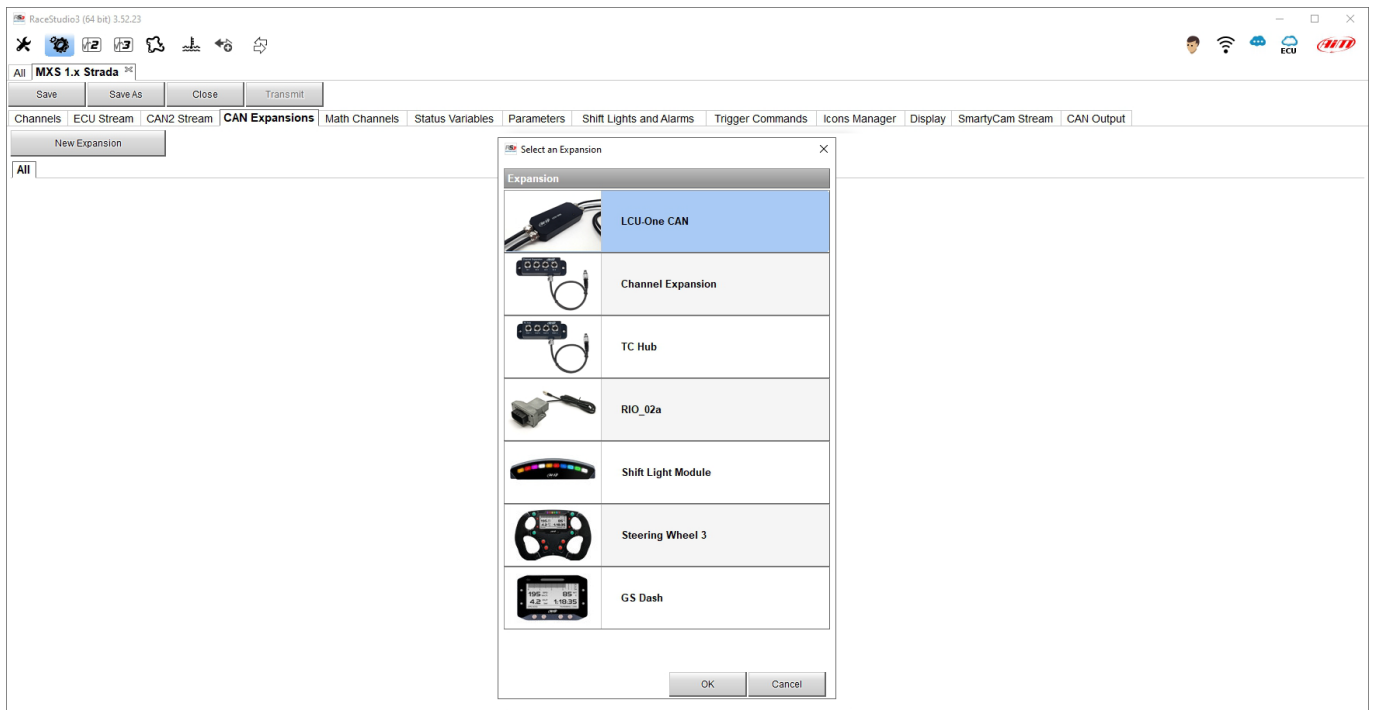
RaceStudio3 (64 bit) 3.52.23

ECU

All MXS 1.x Strada

Save | Save As | Close | Transmit

Channels | ECU Stream | CAN2 Stream | CAN Expansions | Math Channels | Status Variables | Parameters | Shift Lights and Alarms | Trigger Commands | Icons Manager | Display | SmartyCam Stream | CAN Output

New Expansion

All

Select an Expansion

Expansion

LCU-One CAN

Channel Expansion

TC Hub

RIO_02a

Shift Light Module

Steering Wheel 3

GS Dash

OK | Cancel